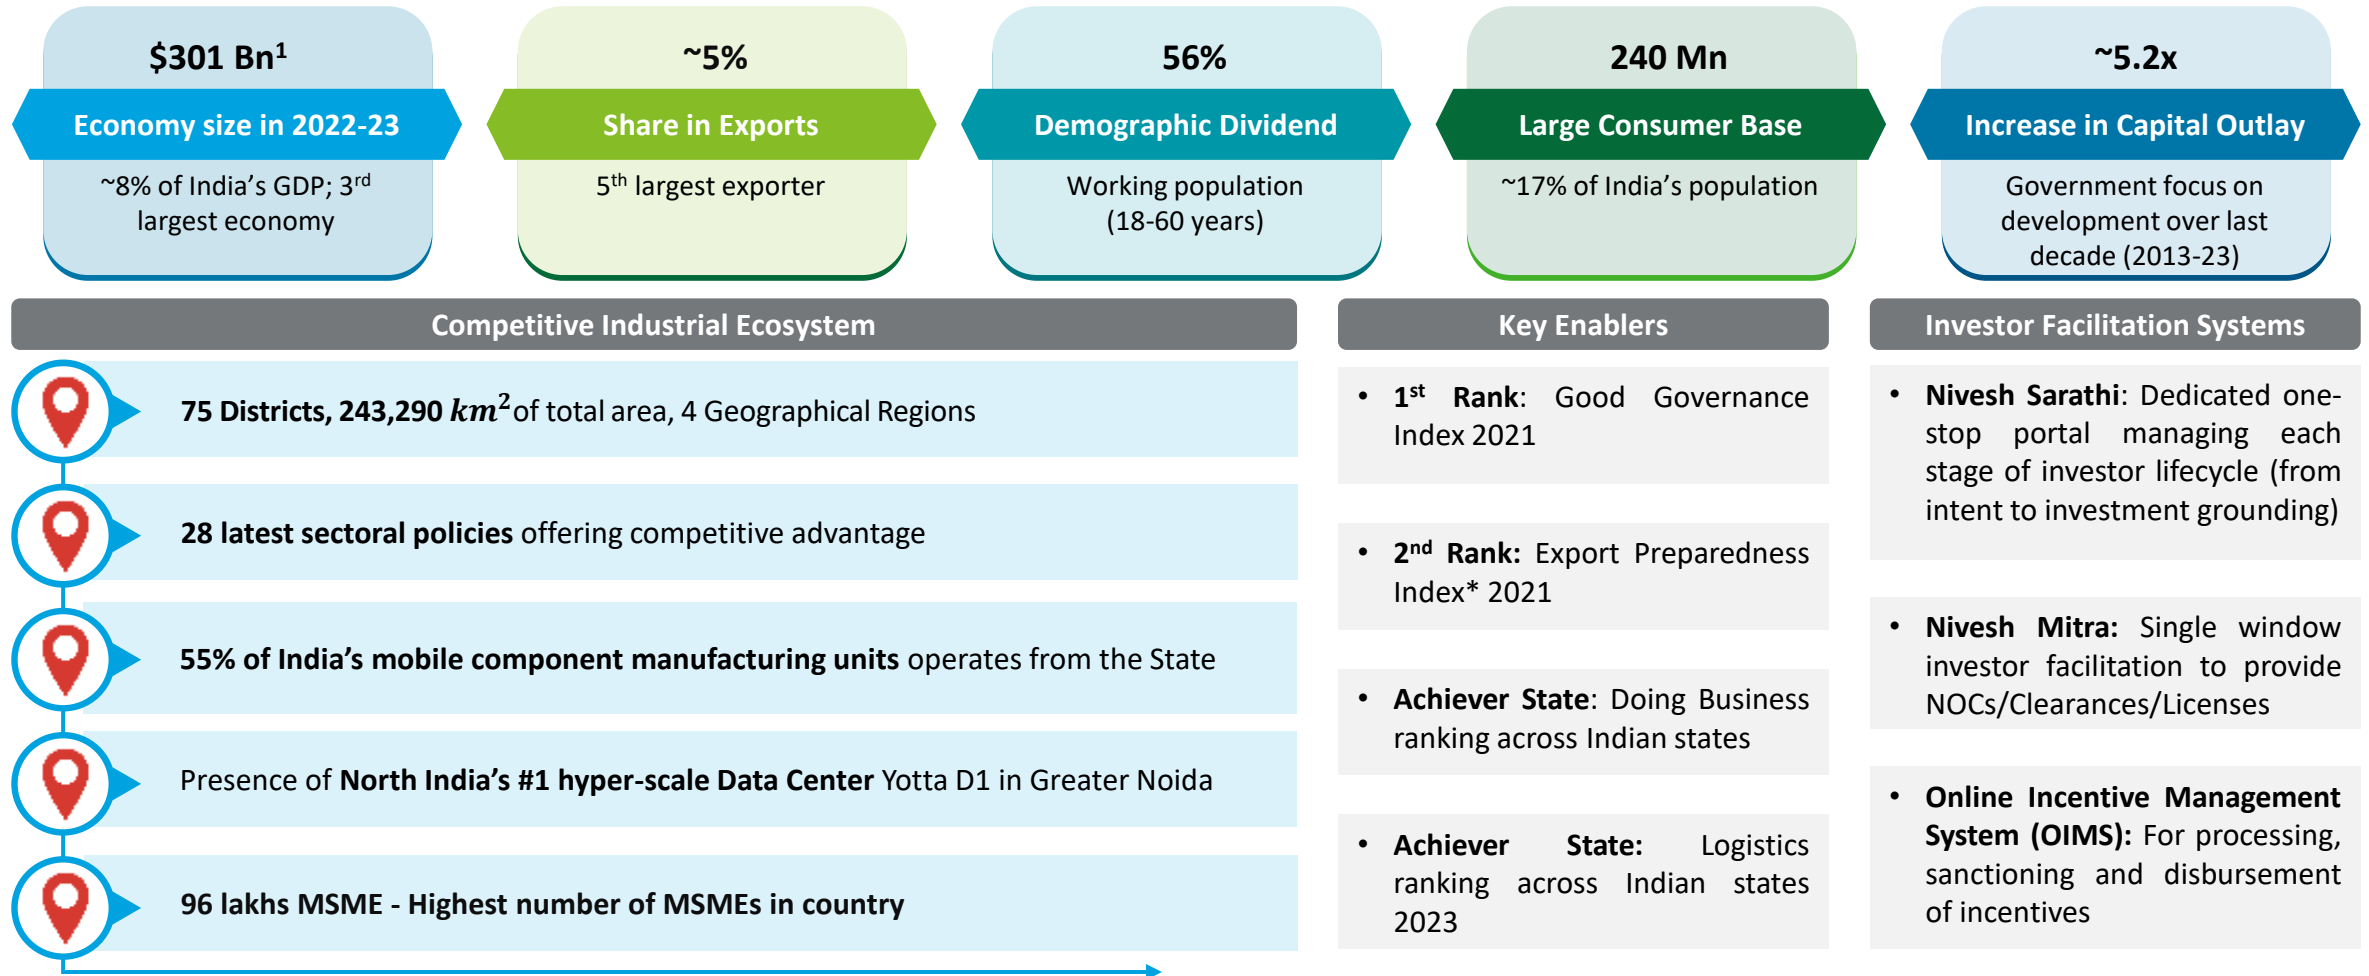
$301 Bn$^1$

Economy size in 2022-23

~8% of India's GDP; 3$^{rd}$ largest economy

~5%

Share in Exports

5$^{th}$ largest exporter

56%

Demographic Dividend

Working population (18-60 years)

240 Mn

Large Consumer Base

~17% of India's population

~5.2x

Increase in Capital Outlay

Government focus on development over last decade (2013-23)

Competitive Industrial Ecosystem

75 Districts, 243,290 $km^2$ of total area, 4 Geographical Regions

28 latest sectoral policies offering competitive advantage

55% of India's mobile component manufacturing units operates from the State

Presence of North India's #1 hyper-scale Data Center Yotta D1 in Greater Noida

96 lakhs MSME - Highest number of MSMEs in country

Key Enablers

• 1$^{st}$ Rank: Good Governance Index 2021

• 2$^{nd}$ Rank: Export Preparedness Index* 2021

• Achiever State: Doing Business ranking across Indian states

• Achiever State: Logistics ranking across Indian states 2023

Investor Facilitation Systems

• Nivesh Sarathi: Dedicated one-stop portal managing each stage of investor lifecycle (from intent to investment grounding)

• Nivesh Mitra: Single window investor facilitation to provide NOCs/Clearances/Licenses

• Online Incentive Management System (OIMS): For processing, sanctioning and disbursement of incentives